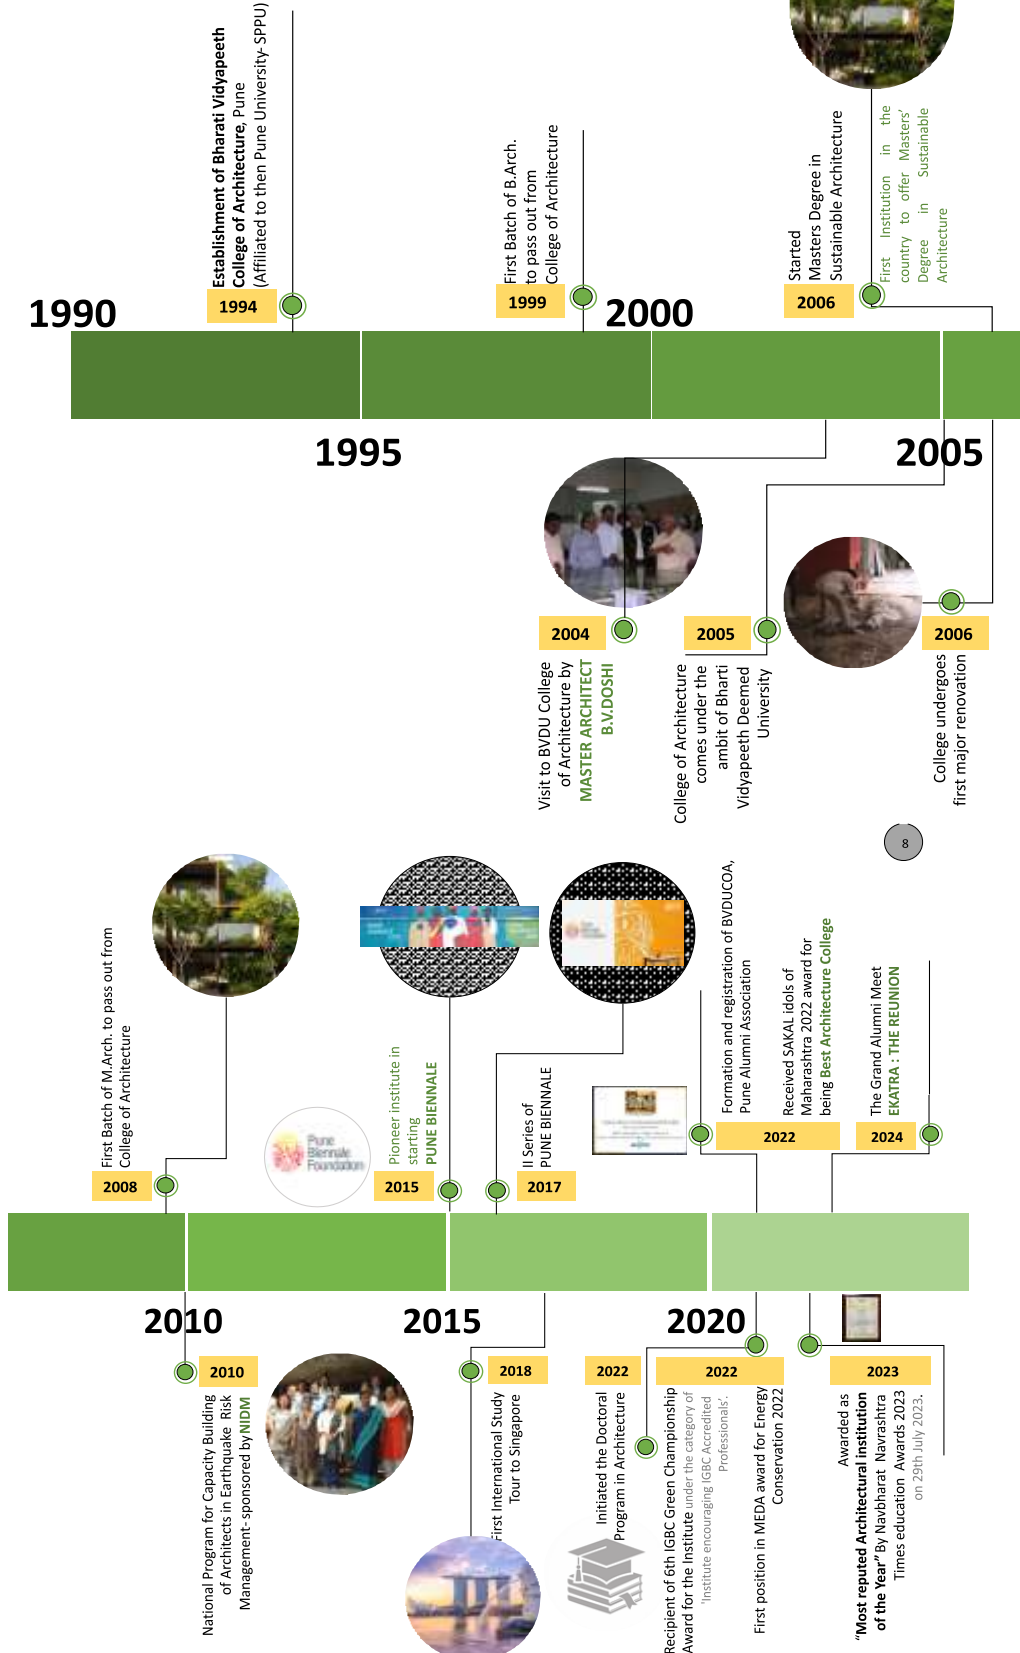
1990

1994

Establishment of Bharati Vidyapeeth College of Architecture, Pune (Affiliated to then Pune University- SPPU)

1999

First Batch of B.Arch. to pass out from College of Architecture

2000

2006

Started Masters Degree in Sustainable Architecture

First Institution in the country to offer Masters' Degree in Sustainable Architecture

1995

2005

2004

Visit to BVDU College of Architecture by MASTER ARCHITECT B.V.DOSHI

2005

College of Architecture comes under the ambit of Bharti Vidyapeeth Deemed University

2006

College undergoes first major renovation

8

2008

First Batch of M.Arch. to pass out from College of Architecture

Pune Biennale Foundation

2015

Pioneer institute in starting PUNE BIENNALE

2017

II Series of PUNE BIENNALE

2022

Formation and registration of BVDUCOA, Pune Alumni Association

Received SAKAL idols of Maharashtra 2022 award for being Best Architecture College

2024

The Grand Alumni Meet EKATRA : THE REUNION

2010

2015

2020

2010

National Program for Capacity Building of Architects in Earthquake Risk Management- sponsored by NIDM

2018

First International Study Tour to Singapore

2022

Initiated the Doctoral Program in Architecture

2022

Recipient of 6th IGBC Green Championship Award for the Institute under the category of 'Institute encouraging IGBC Accredited Professionals'.

First position in MEDA award for Energy Conservation 2022

2023

Awarded as "Most reputed Architectural institution of the Year" By Navbharat Navrashtra Times education Awards 2023 on 29th July 2023.